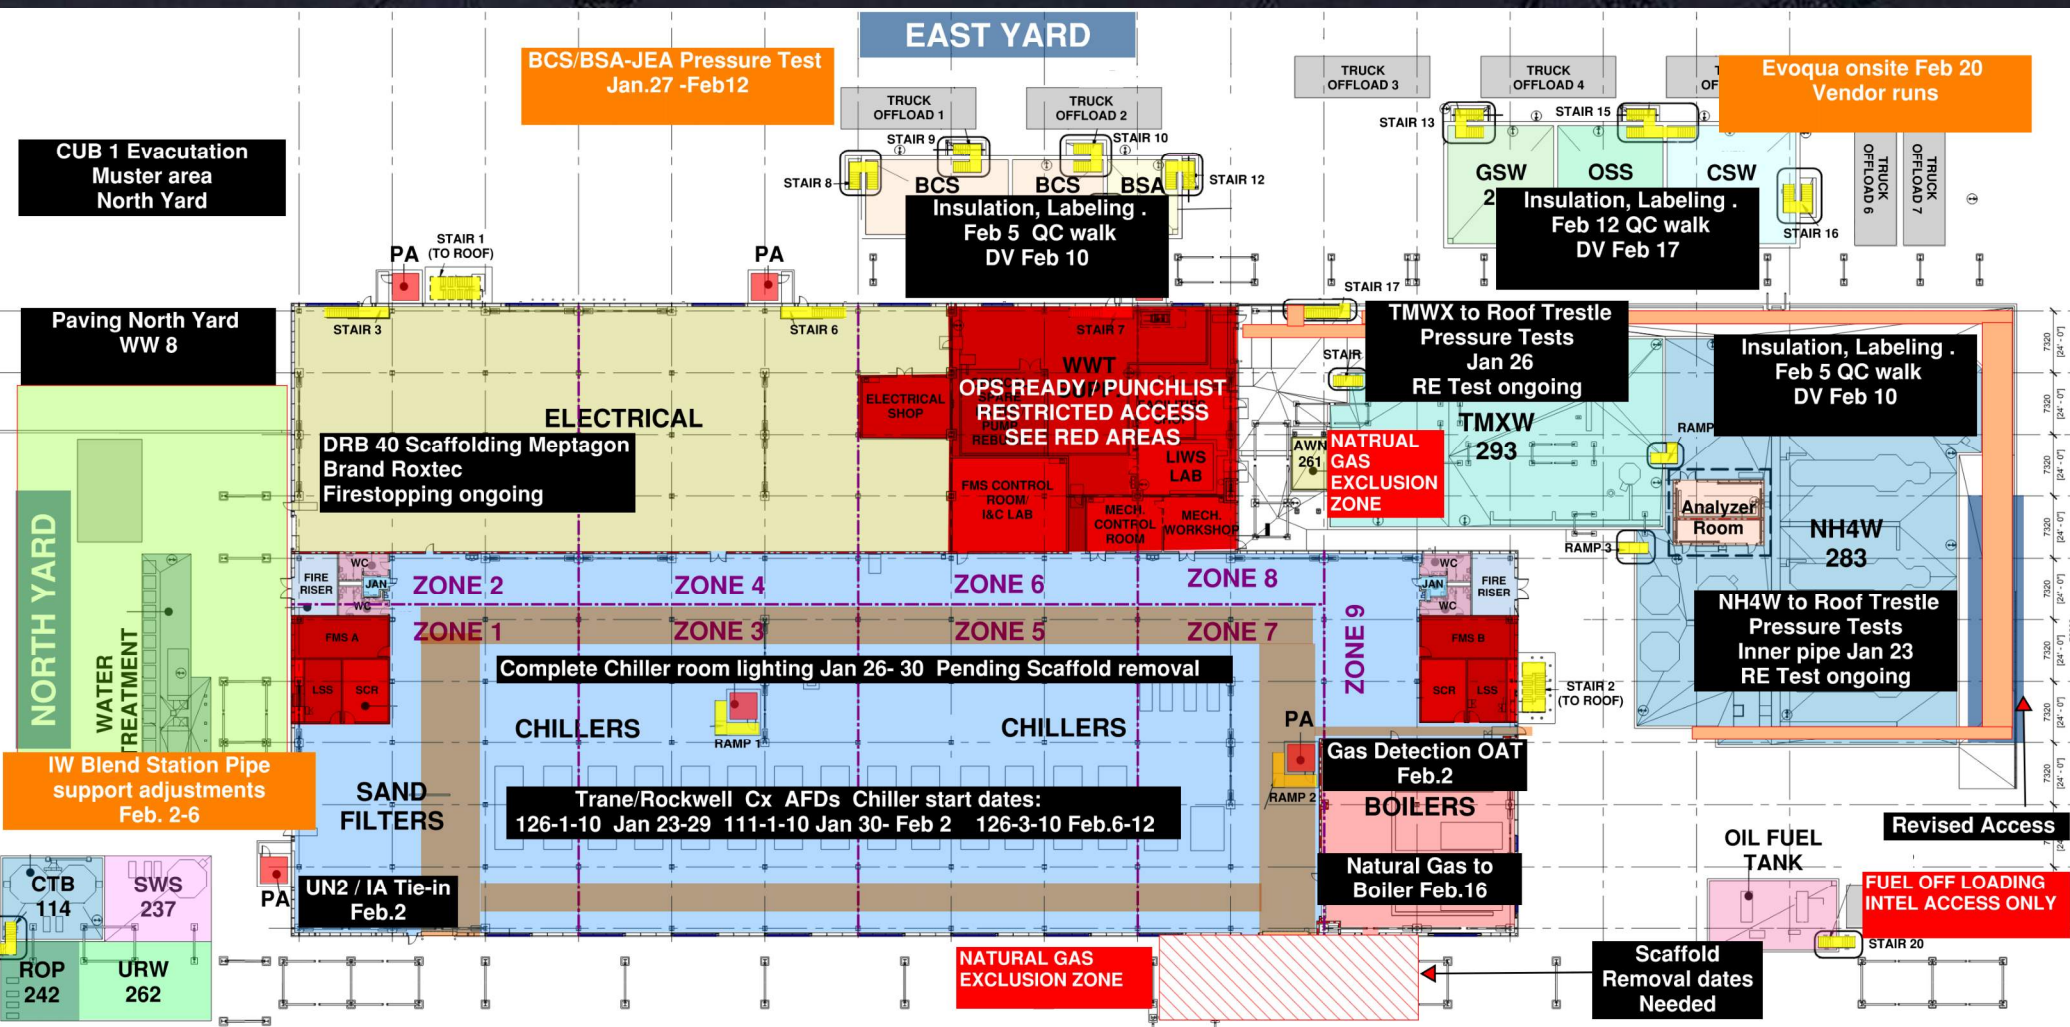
EAST YARD

BCS/BSA-JEA Pressure Test
Jan.27 -Feb12

TRUCK OFFLOAD 1
TRUCK OFFLOAD 2
TRUCK OFFLOAD 3
TRUCK OFFLOAD 4
OF

Evoqua onsite Feb 20
Vendor runs

CUB 1 Evacuation
Muster area
North Yard

STAIR 9
STAIR 10
STAIR 13
STAIR 15
STAIR 8
STAIR 12
BCS
BCS
BSA

Insulation, Labeling .
Feb 5 QC walk
DV Feb 10

GSW
2
OSS
CSW

Insulation, Labeling .
Feb 12 QC walk
DV Feb 17

TRUCK OFFLOAD 6
TRUCK OFFLOAD 7
STAIR 16

PA
STAIR 1
(TO ROOF)
PA

STAIR 17

Paving North Yard
WW 8

STAIR 3
STAIR 6
STAIR 7
WWT

TMWX to Roof Trestle
Pressure Tests
Jan 26
RE Test ongoing

STAIR

Insulation, Labeling .
Feb 5 QC walk
DV Feb 10

ELECTRICAL SHOP
OPS READY / PUNCHLIST
RESTRICTED ACCESS
SEE RED AREAS
SPARE
PUMP
REBU

ELECTRICAL

DRB 40 Scaffolding Meptagon
Brand Roxtec
Firestopping ongoing

LIWS
LAB
FMS CONTROL ROOM/
I&C LAB
MECH. CONTROL ROOM
MECH. WORKSHOP

AWN
261
NATRUAL
GAS
EXCLUSION
ZONE

TMXW
293
RAMP

Analyzer
Room
NH4W
283
RAMP 3

NORTH YARD
WATER TREATMENT

FIRE RISER
WC
JAN
WC
ZONE 2
ZONE 4
ZONE 6
ZONE 8
WC
JAN
WC
FIRE RISER

ZONE 1
ZONE 3
ZONE 5
ZONE 7
ZONE 9

FMS A
LSS
SCR
FMS B
SCR
LSS

NH4W to Roof Trestle
Pressure Tests
Inner pipe Jan 23
RE Test ongoing

Complete Chiller room lighting Jan 26- 30 Pending Scaffold removal

STAIR 2
(TO ROOF)

CHILLERS
RAMP 1
CHILLERS
PA

IW Blend Station Pipe
support adjustments
Feb. 2-6

Gas Detection OAT
Feb.2

SAND
FILTERS

Trane/Rockwell Cx AFDs Chiller start dates:
126-1-10 Jan 23-29 111-1-10 Jan 30- Feb 2 126-3-10 Feb.6-12

RAMP 2
BOILERS

OIL FUEL
TANK

Revised Access

CTB
114
SWS
237
PA

UN2 / IA Tie-in
Feb.2

Natural Gas to
Boiler Feb.16

FUEL OFF LOADING
INTEL ACCESS ONLY

STAIR 20

ROP
242
URW
262

NATURAL GAS
EXCLUSION ZONE

Scaffold
Removal dates
Needed